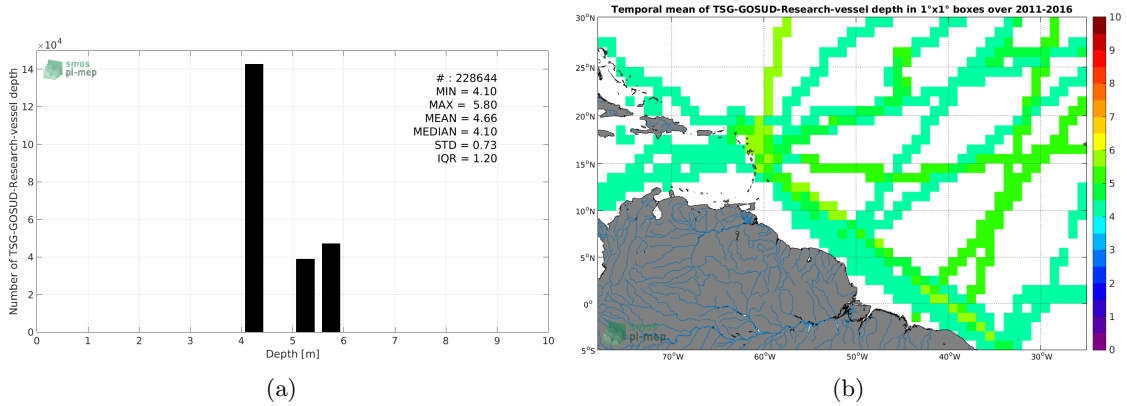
$\times 10^4$

smos
pi-mep

14
12
10
8
6
4
2
0

Number of TSG-GOSUD-Research-vessel depth

# : 228644
MIN = 4.10
MAX = 5.80
MEAN = 4.66
MEDIAN = 4.10
STD = 0.73
IQR = 1.20

0 1 2 3 4 5 6 7 8 9 10

Depth [m]

(a)

Temporal mean of TSG-GOSUD-Research-vessel depth in 1°x1° boxes over 2011-2016

30°N
25°N
20°N
15°N
10°N
5°N
0°
5°S

70°W 60°W 50°W 40°W 30°W

smos
pi-mep

10
9
8
7
6
5
4
3
2
1
0

(b)